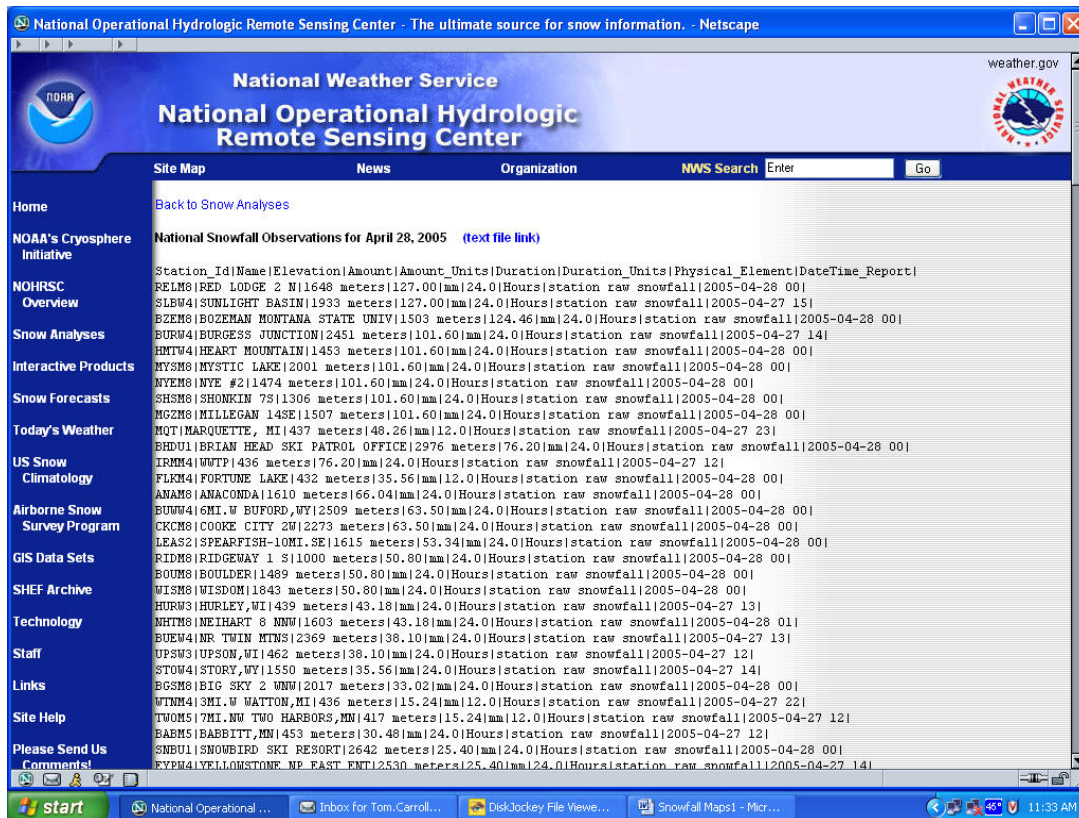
National Operational Hydrologic Remote Sensing Center - The ultimate source for snow information. - Netscape

NOAA

National Weather Service
National Operational Hydrologic Remote Sensing Center

weather.gov

NATIONAL WEATHER SERVICE

Site Map News Organization NWS Search Enter Go

Home
NOAA's Cryosphere Initiative
NOHRSC Overview
Snow Analyses
Interactive Products
Snow Forecasts
Today's Weather
US Snow Climatology
Airborne Snow Survey Program
GIS Data Sets
SHEF Archive
Technology
Staff
Links
Site Help
Please Send Us Comments!

Back to Snow Analyses

National Snowfall Observations for April 28, 2005 (text file link)

Station_Id|Name|Elevation|Amount|Amount_Units|Duration|Duration_Units|Physical_Element|DateTime_Report|
RELM8|RED LODGE 2 N|1648 meters|127.00|mm|24.0|Hours|station raw snowfall|2005-04-28 00|
SLBW4|SUNLIGHT BASIN|1933 meters|127.00|mm|24.0|Hours|station raw snowfall|2005-04-27 15|
BZEM8|BOZEMAN MONTANA STATE UNIV|1503 meters|124.46|mm|24.0|Hours|station raw snowfall|2005-04-28 00|
BURW4|BURGESS JUNCTION|2451 meters|101.60|mm|24.0|Hours|station raw snowfall|2005-04-27 14|
HMTW4|HEART MOUNTAIN|1453 meters|101.60|mm|24.0|Hours|station raw snowfall|2005-04-28 00|
MYSM8|MYSTIC LAKE|2001 meters|101.60|mm|24.0|Hours|station raw snowfall|2005-04-28 00|
NYEM8|NYE #2|1474 meters|101.60|mm|24.0|Hours|station raw snowfall|2005-04-28 00|
SHSM8|SHONKIN 7S|1306 meters|101.60|mm|24.0|Hours|station raw snowfall|2005-04-28 00|
MGZM8|MILLEGAN 14SE|1507 meters|101.60|mm|24.0|Hours|station raw snowfall|2005-04-28 00|
MQT|MARQUETTE, MI|437 meters|48.26|mm|12.0|Hours|station raw snowfall|2005-04-27 23|
BHDU1|BRIAN HEAD SKI PATROL OFFICE|2976 meters|76.20|mm|24.0|Hours|station raw snowfall|2005-04-28 00|
IRMM4|WWTP|436 meters|76.20|mm|24.0|Hours|station raw snowfall|2005-04-27 12|
FLKM4|FORTUNE LAKE|432 meters|35.56|mm|12.0|Hours|station raw snowfall|2005-04-28 00|
ANAM8|ANACONDA|1610 meters|66.04|mm|24.0|Hours|station raw snowfall|2005-04-28 00|
BUWW4|6MI.W BUFORD,WY|2509 meters|63.50|mm|24.0|Hours|station raw snowfall|2005-04-28 00|
CKCM8|COOKE CITY 2W|2273 meters|63.50|mm|24.0|Hours|station raw snowfall|2005-04-28 00|
LEAS2|SPEARFISH-10MI.SE|1615 meters|53.34|mm|24.0|Hours|station raw snowfall|2005-04-28 00|
RIDM8|RIDGEWAY 1 S|1000 meters|50.80|mm|24.0|Hours|station raw snowfall|2005-04-28 00|
BOUM8|BOULDER|1489 meters|50.80|mm|24.0|Hours|station raw snowfall|2005-04-28 00|
WISM8|WISDOM|1843 meters|50.80|mm|24.0|Hours|station raw snowfall|2005-04-28 00|
HURW3|HURLEY,WI|439 meters|43.18|mm|24.0|Hours|station raw snowfall|2005-04-27 13|
NHTM8|NEIHART 8 NNW|1603 meters|43.18|mm|24.0|Hours|station raw snowfall|2005-04-28 01|
BUEW4|NR TWIN MTNS|2369 meters|38.10|mm|24.0|Hours|station raw snowfall|2005-04-27 13|
UPSW3|UPSON,WI|462 meters|38.10|mm|24.0|Hours|station raw snowfall|2005-04-27 12|
STOW4|STORY,WY|1550 meters|35.56|mm|24.0|Hours|station raw snowfall|2005-04-27 14|
BGSM8|BIG SKY 2 WNW|2017 meters|33.02|mm|24.0|Hours|station raw snowfall|2005-04-28 00|
WTNM4|3MI.W WATTON,MI|436 meters|15.24|mm|12.0|Hours|station raw snowfall|2005-04-27 22|
TWOM5|7MI.NW TWO HARBORS,MN|417 meters|15.24|mm|12.0|Hours|station raw snowfall|2005-04-27 12|
BABM5|BABBITT,MN|453 meters|30.48|mm|24.0|Hours|station raw snowfall|2005-04-27 12|
SNBU1|SNOWBIRD SKI RESORT|2642 meters|25.40|mm|24.0|Hours|station raw snowfall|2005-04-28 00|
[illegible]

start National Operational ... Inbox for Tom.Carroll... DiskJockey File Viewe... Snowfall Maps1 - Micr... 46° 11:33 AM